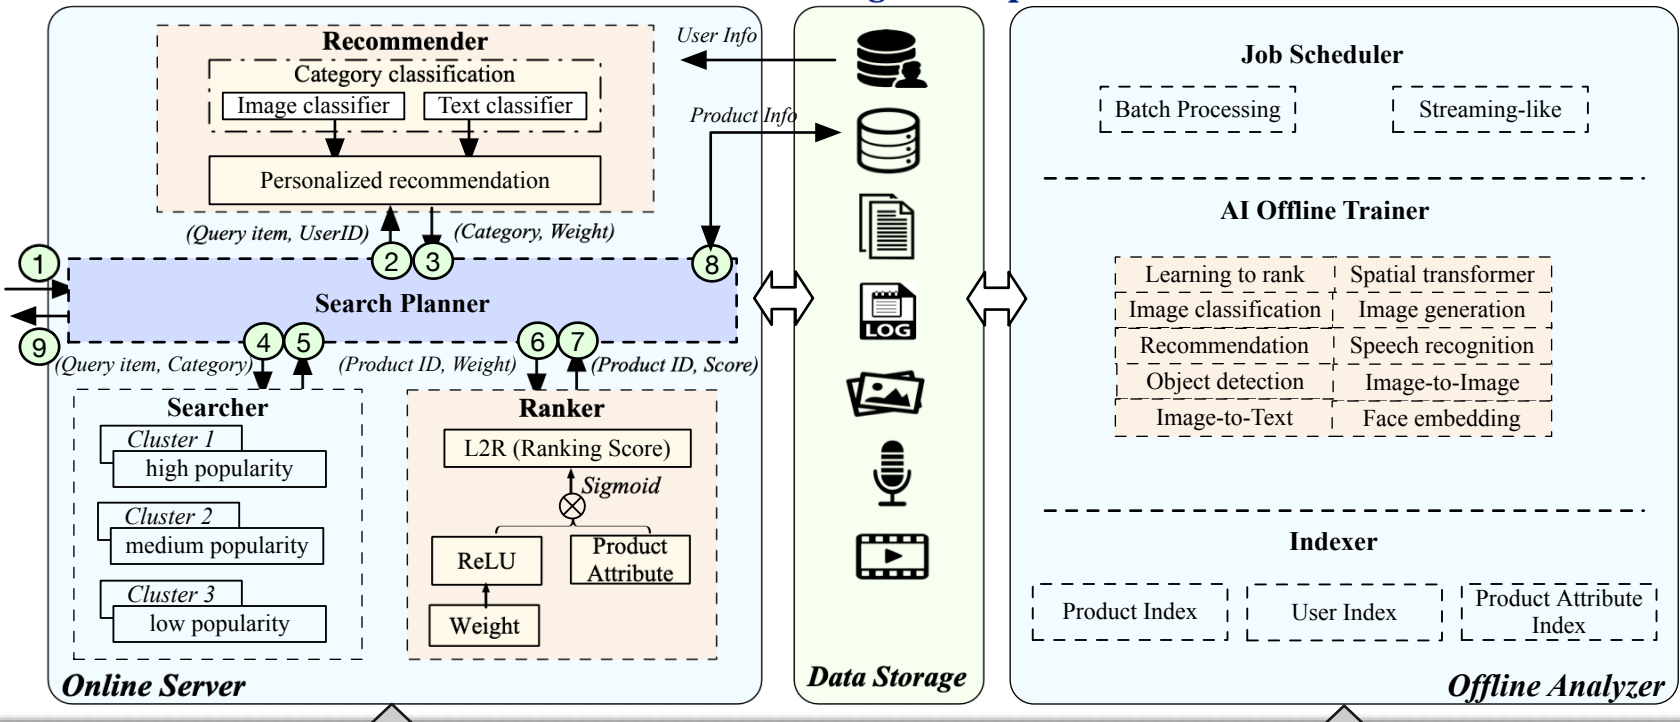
Recommender

Category classification

Image classifier

Text classifier

Personalized recommendation

User Info

Product Info

(Query item, UserID)

(Category, Weight)

1

2

3

8

Search Planner

9

4

5

6

7

(Query item, Category)

(Product ID, Weight)

(Product ID, Score)

Searcher

Cluster 1

high popularity

Cluster 2

medium popularity

Cluster 3

low popularity

Ranker

L2R (Ranking Score)

Sigmoid

ReLU

Product Attribute

Weight

Online Server

LOG

Data Storage

Job Scheduler

Batch Processing

Streaming-like

AI Offline Trainer

| Learning to rank | Spatial transformer |
|---|---|
| Image classification | Image generation |
| Recommendation | Speech recognition |
| Object detection | Image-to-Image |
| Image-to-Text | Face embedding |

Indexer

Product Index

User Index

Product Attribute Index

Offline Analyzer